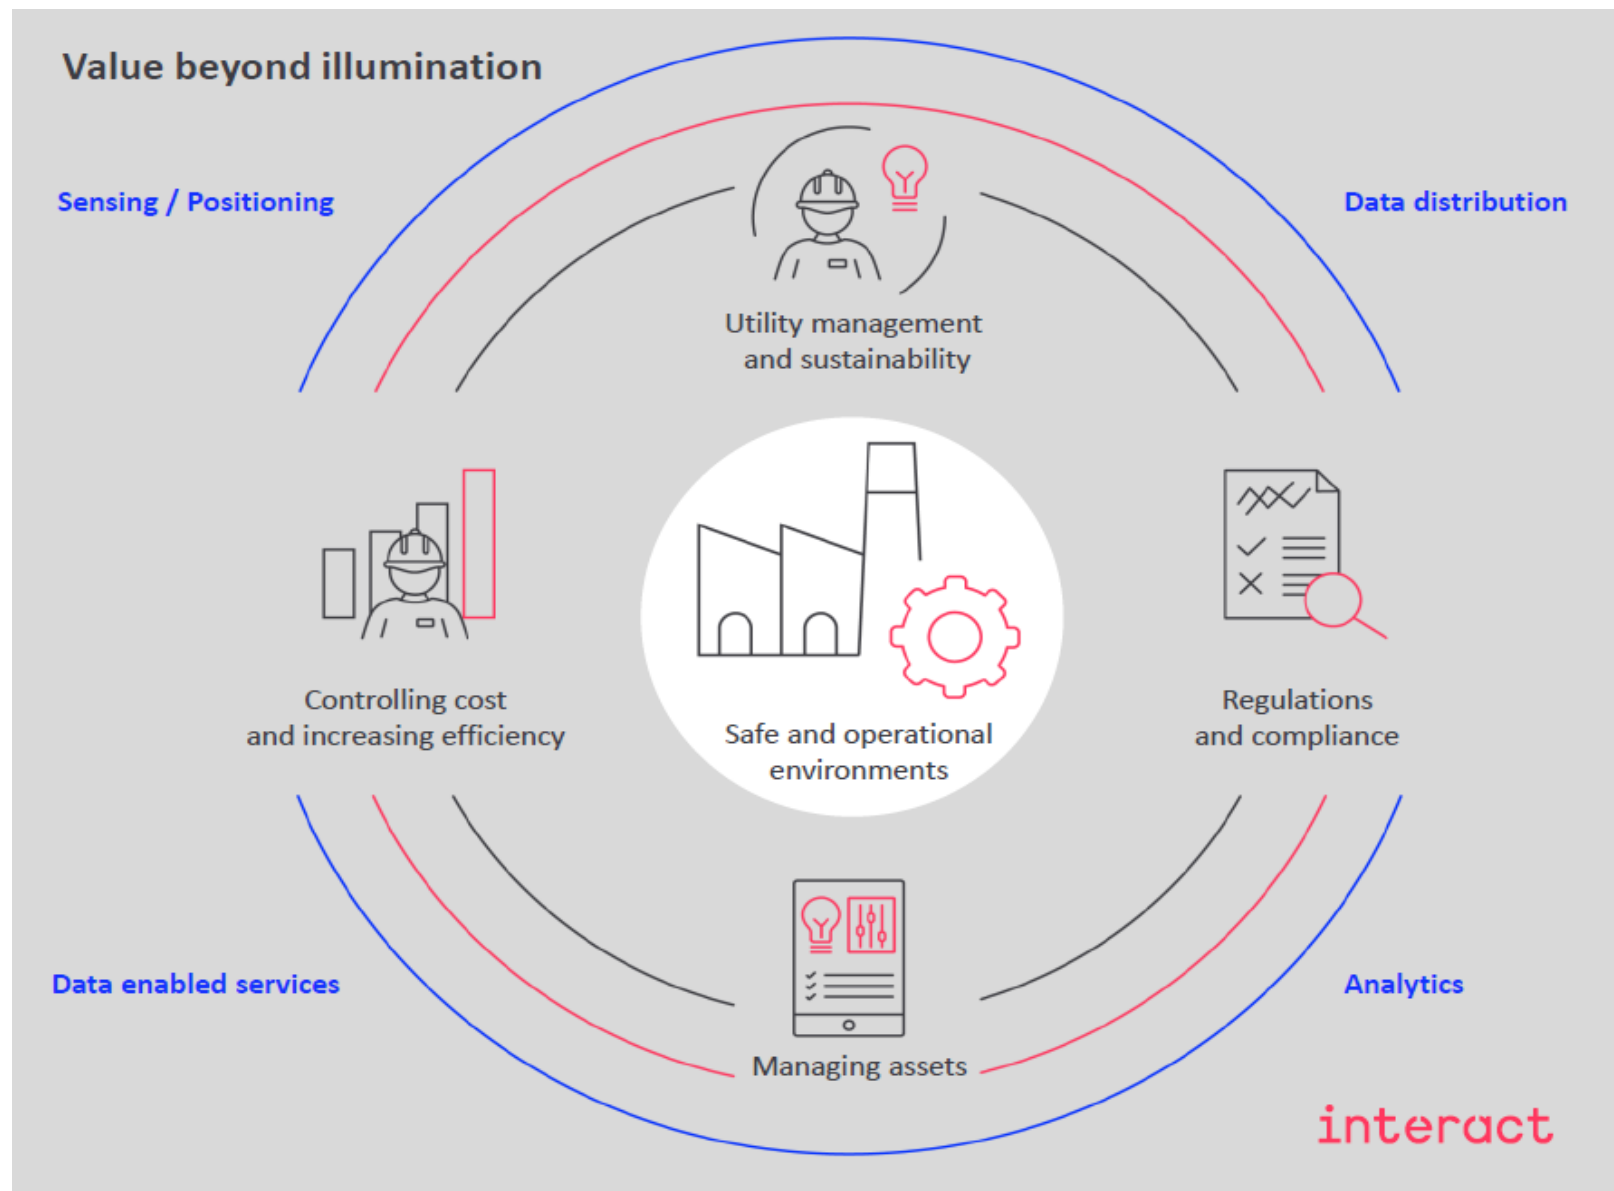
Value beyond illumination

Sensing / Positioning

Data distribution

Utility management and sustainability

Controlling cost and increasing efficiency

Safe and operational environments

Regulations and compliance

Data enabled services

Analytics

Managing assets

interact